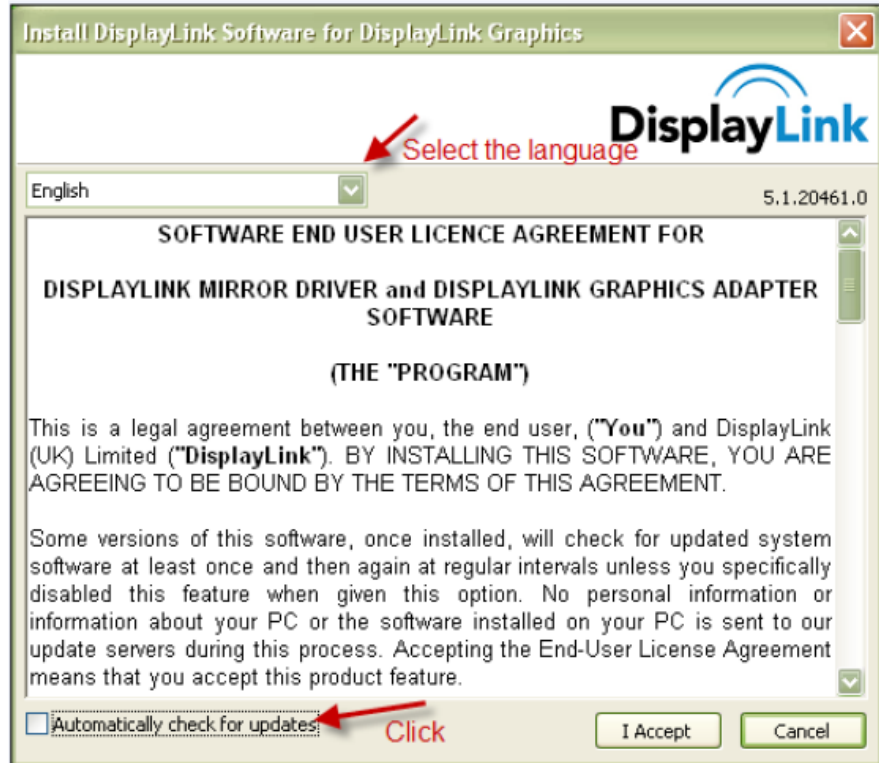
Install DisplayLink Software for DisplayLink Graphics

DisplayLink

Select the language

English

5.1.20461.0

SOFTWARE END USER LICENCE AGREEMENT FOR

DISPLAYLINK MIRROR DRIVER and DISPLAYLINK GRAPHICS ADAPTER SOFTWARE

(THE "PROGRAM")

This is a legal agreement between you, the end user, ("You") and DisplayLink (UK) Limited ("DisplayLink"). BY INSTALLING THIS SOFTWARE, YOU ARE AGREEING TO BE BOUND BY THE TERMS OF THIS AGREEMENT.

Some versions of this software, once installed, will check for updated system software at least once and then again at regular intervals unless you specifically disabled this feature when given this option. No personal information or information about your PC or the software installed on your PC is sent to our update servers during this process. Accepting the End-User License Agreement means that you accept this product feature.

Automatically check for updates

Click

I Accept

Cancel